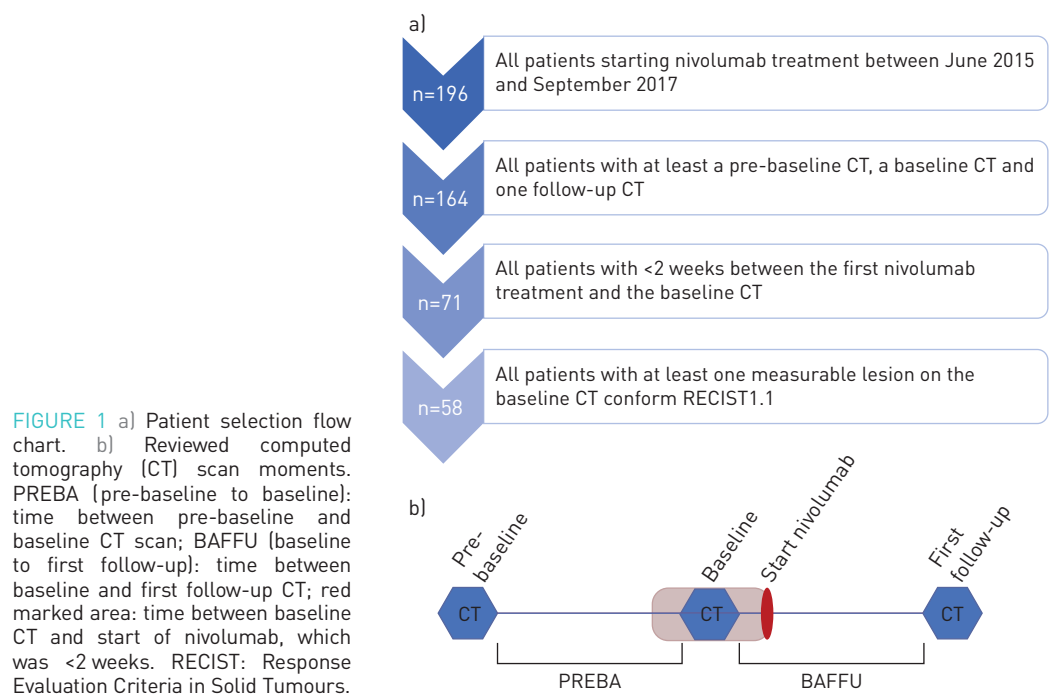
FIGURE 1 a) Patient selection flow chart. b) Reviewed computed tomography (CT) scan moments. PREBA (pre-baseline to baseline): time between pre-baseline and baseline CT scan; BAFFU (baseline to first follow-up): time between baseline and first follow-up CT; red marked area: time between baseline CT and start of nivolumab, which was <2 weeks. RECIST: Response Evaluation Criteria in Solid Tumours.

a)

n=196
All patients starting nivolumab treatment between June 2015 and September 2017

n=164
All patients with at least a pre-baseline CT, a baseline CT and one follow-up CT

n=71
All patients with <2 weeks between the first nivolumab treatment and the baseline CT

n=58
All patients with at least one measurable lesion on the baseline CT conform RECIST1.1

b)

Pre-baseline
Baseline
Start nivolumab
First follow-up

CT
CT
CT

PREBA
BAFFU